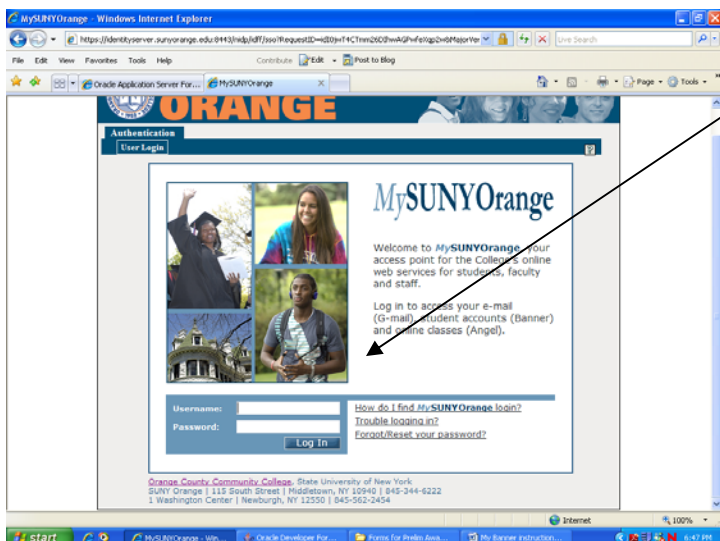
MySUNYOrange - Windows Internet Explorer

https://identityserver.sunyorange.edu:8443/nidp/idff/sso?RequestID=idt0jvT4CTnm26DIhwAGPvfeXqp2v8MajorVer

Live Search

File Edit View Favorites Tools Help

Contribute Edit Post to Blog

Oracle Application Server For... MySUNYOrange

Page Tools

ORANGE

Authentication

User Login

MySUNYOrange

Welcome to MySUNYOrange, your access point for the College's online web services for students, faculty and staff.

Log in to access your e-mail (G-mail), student accounts (Banner) and online classes (Angel).

Username:

Password:

Log In

How do I find MySUNYOrange login?

Trouble logging in?

Forgot/Reset your password?

Orange County Community College, State University of New York
SUNY Orange | 115 South Street | Middletown, NY 10940 | 845-344-6222
1 Washington Center | Newburgh, NY 12550 | 845-562-2454

Internet

100%

start

MySUNYOrange - Win...

Oracle Developer For...

Forms for Prelim Awa...

My Banner instruction...

6:47 PM